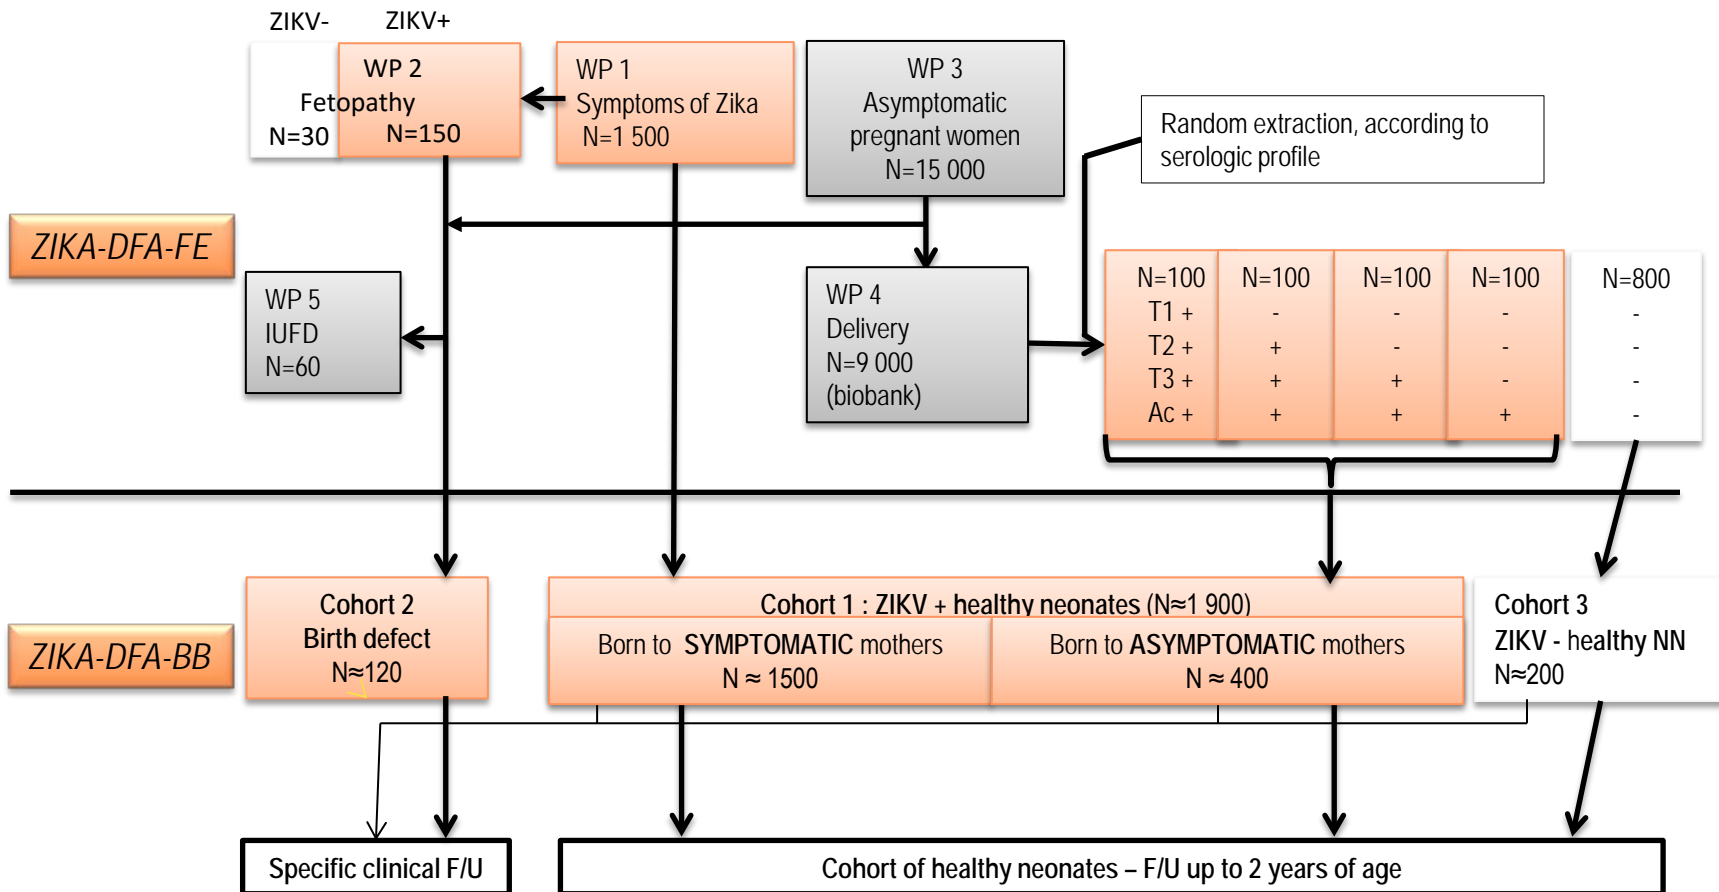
ZIKV- ZIKV+

WP 2
Fetopathy
N=30 N=150

WP 1
Symptoms of Zika
N=1 500

WP 3
Asymptomatic pregnant women
N=15 000

Random extraction, according to serologic profile

ZIKA-DFA-FE

WP 5
IUFD
N=60

WP 4
Delivery
N=9 000
(biobank)

| N=100 | N=100 | N=100 | N=100 | N=800 |
|---|---|---|---|---|
| T1 + | - | - | - | - |
| T2 + | + | - | - | - |
| T3 + | + | + | - | - |
| Ac + | + | + | + | - |

ZIKA-DFA-BB

Cohort 2
Birth defect
N≈120

Cohort 1 : ZIKV + healthy neonates (N≈1 900)

Born to SYMPTOMATIC mothers
N ≈ 1500

Born to ASYMPTOMATIC mothers
N ≈ 400

Cohort 3
ZIKV - healthy NN
N≈200

Specific clinical F/U

Cohort of healthy neonates – F/U up to 2 years of age